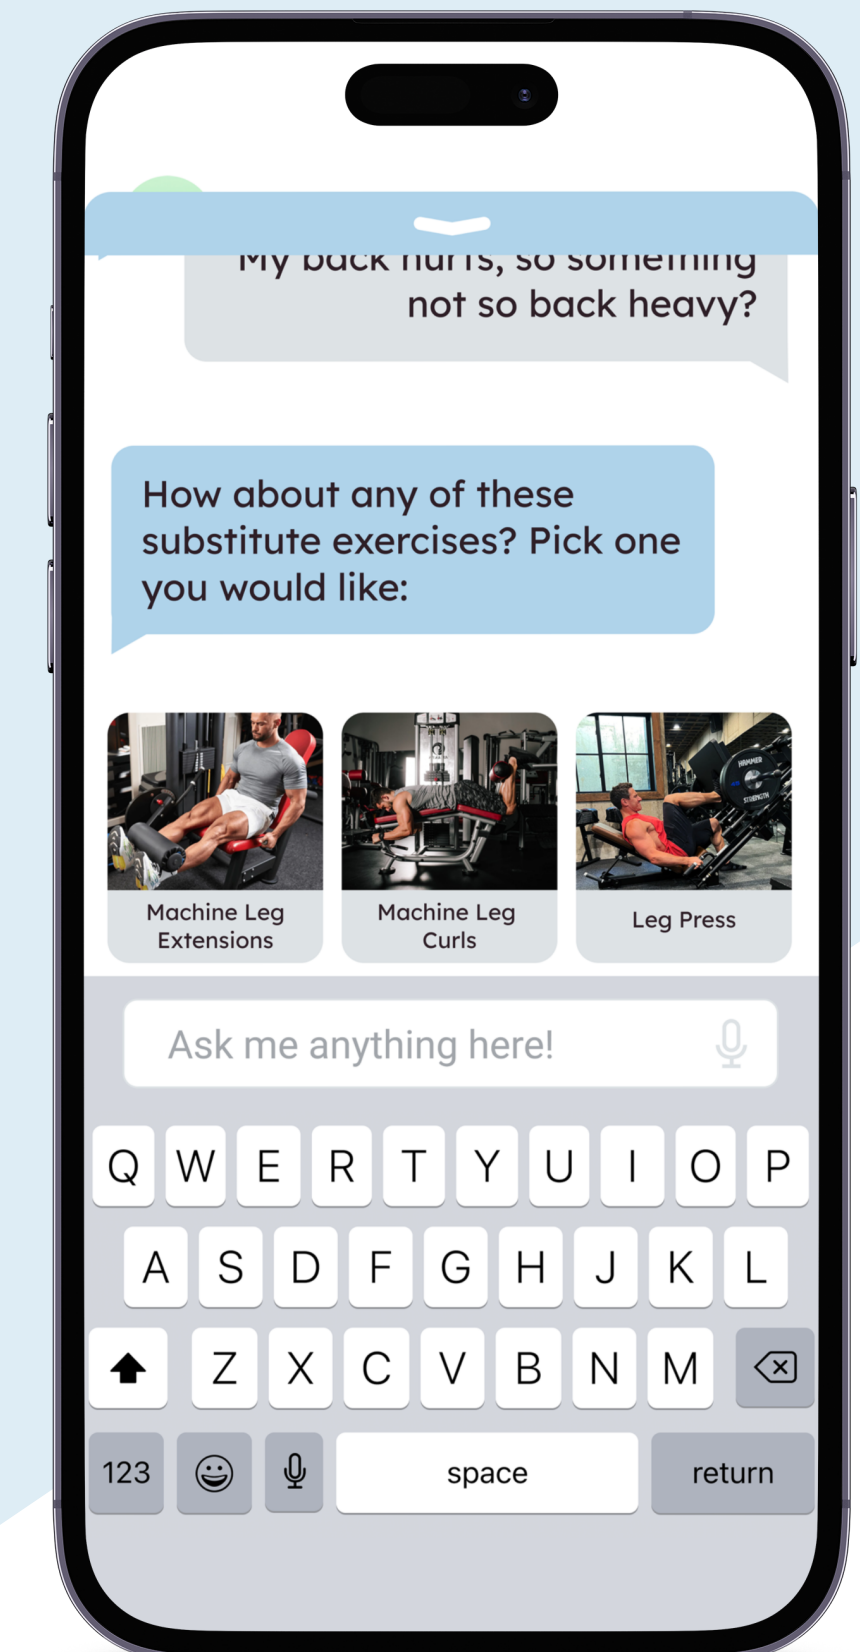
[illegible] not so back heavy?

How about any of these substitute exercises? Pick one you would like:

Machine Leg Extensions

Machine Leg Curls

Leg Press

Ask me anything here!

Q W E R T Y U I O P
A S D F G H J K L
Z X C V B N M
123 space return